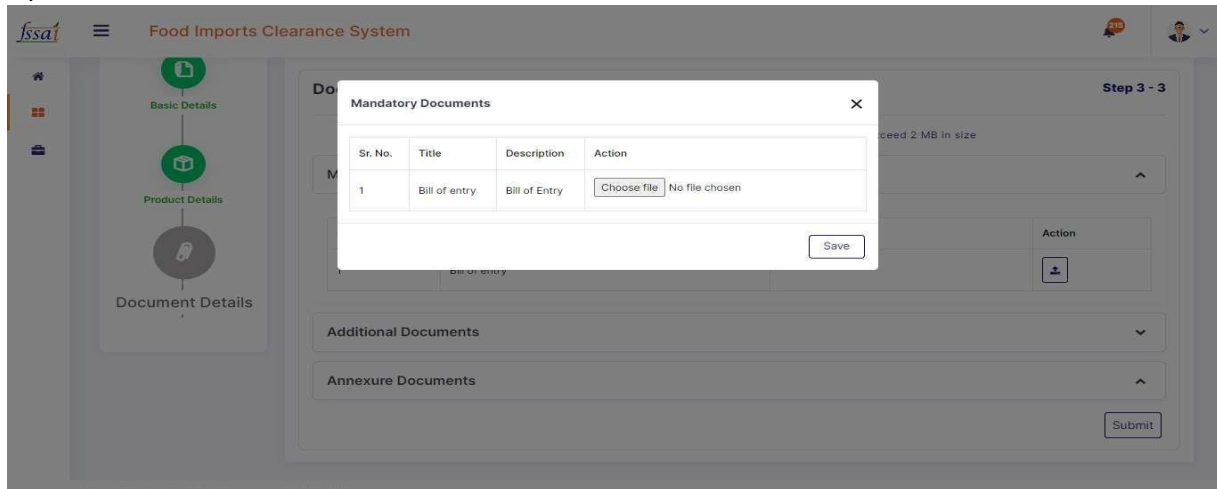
fssai Food Imports Clearance System

215

Basic Details

Product Details

Document Details

Do

Step 3 - 3

ceed 2 MB in size

M

Action

Bill of entry

Additional Documents

Annexure Documents

Submit

Mandatory Documents

| Sr. No. | Title | Description | Action |
|---|---|---|---|
| 1 | Bill of entry | Bill of Entry | Choose file No file chosen |

Save